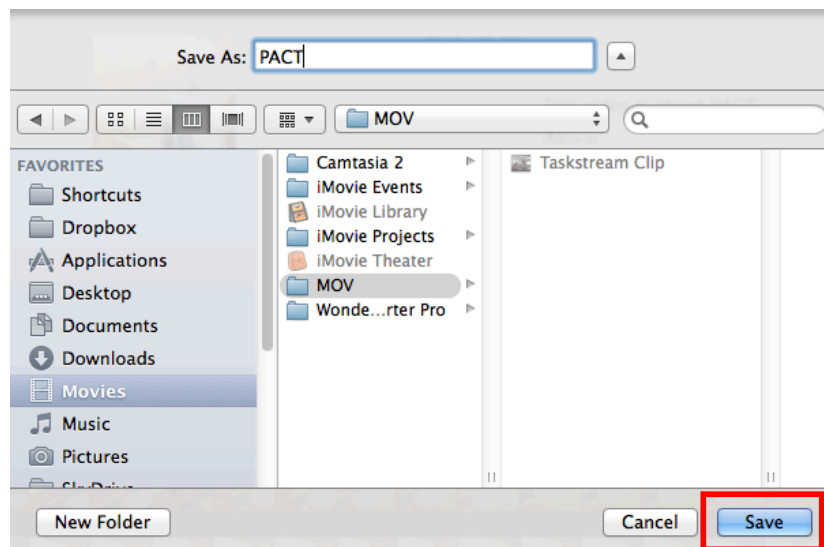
Save As: PACT

MOV

FAVORITES
Shortcuts
Dropbox
Applications
Desktop
Documents
Downloads
Movies
Music
Pictures
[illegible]

Camtasia 2
iMovie Events
iMovie Library
iMovie Projects
iMovie Theater
MOV
Wonde...rter Pro

Taskstream Clip

New Folder
Cancel
Save